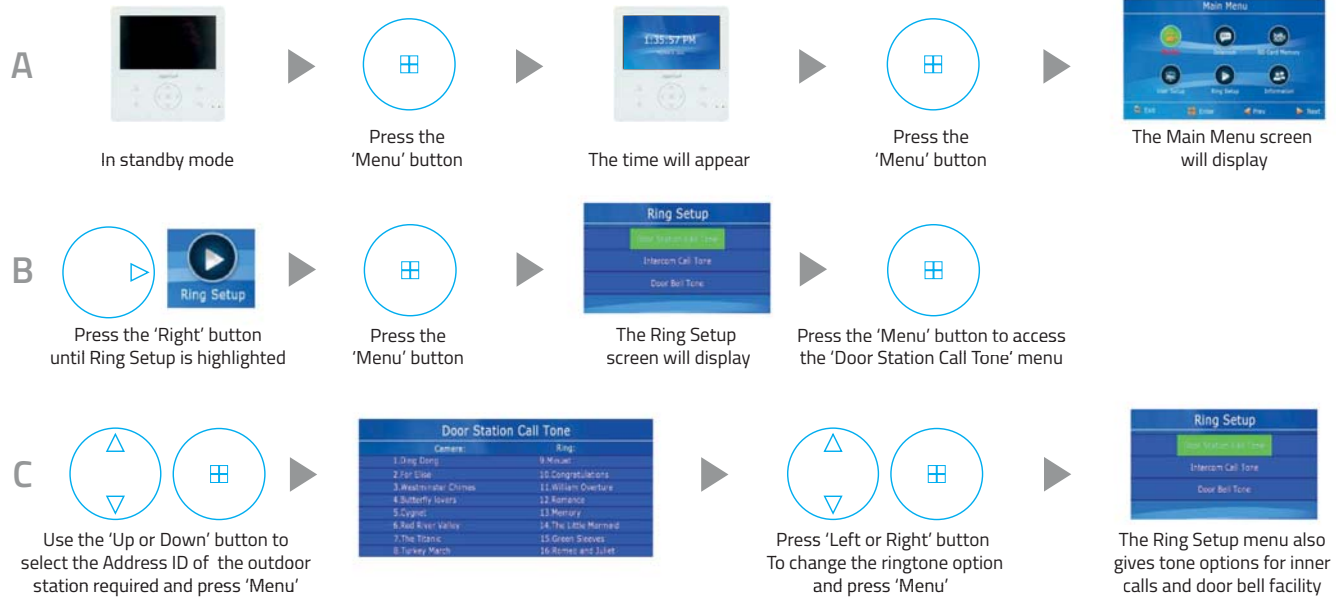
A

In standby mode

Press the 'Menu' button

1:35:57 PM

The time will appear

Press the 'Menu' button

Main Menu

The Main Menu screen will display

B

Ring Setup

Press the 'Right' button until Ring Setup is highlighted

Press the 'Menu' button

Ring Setup
Door Station Call Tone
Intercom Call Tone
Door Bell Tone

The Ring Setup screen will display

Press the 'Menu' button to access the 'Door Station Call Tone' menu

C

Use the 'Up or Down' button to select the Address ID of the outdoor station required and press 'Menu'

Door Station Call Tone

| Camera: | Ring: |
|---|---|
| 1.Ding Dong | 9.Minuet |
| 2.For Elise | 10.Congratulations |
| 3.Westminster Chimes | 11.William Overture |
| 4.Butterfly lovers | 12.Romance |
| 5.Cygnet | 13.Memory |
| 6.Red River Valley | 14.The Little Mermaid |
| 7.The Titanic | 15.Green Sleeves |
| 8.Turkey March | 16.Romeo and Juliet |

Press 'Left or Right' button To change the ringtone option and press 'Menu'

Ring Setup
Door Station Call Tone
Intercom Call Tone
Door Bell Tone

The Ring Setup menu also gives tone options for inner calls and door bell facility